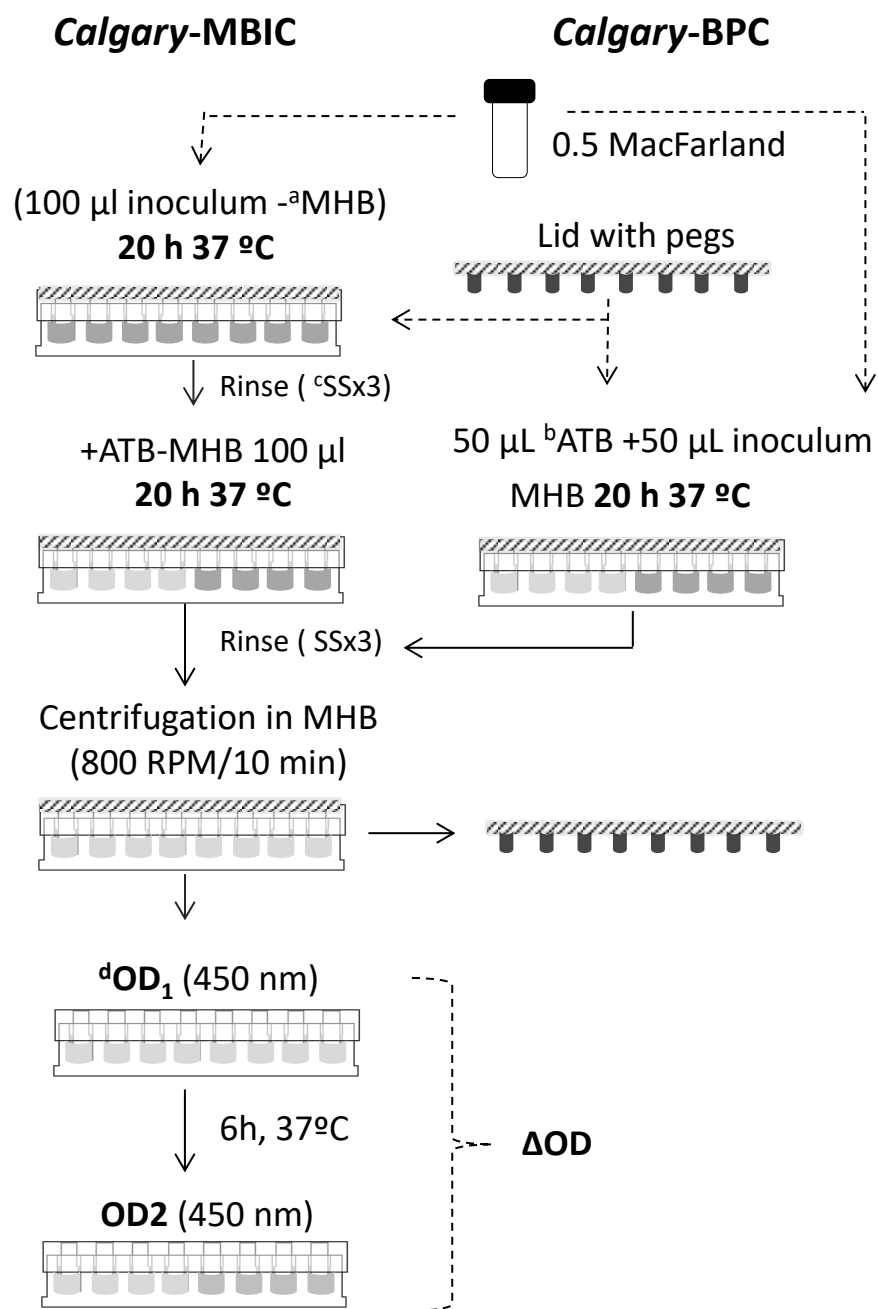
*Calgary*-MBIC

*Calgary*-BPC

0.5 MacFarland

(100 µl inoculum -$^{a}$MHB)
**20 h 37 ºC**

Lid with pegs

Rinse ( $^{c}$SSx3)

+ATB-MHB 100 µl
**20 h 37 ºC**

50 µL $^{b}$ATB +50 µL inoculum
MHB **20 h 37 ºC**

Rinse ( SSx3)

Centrifugation in MHB
(800 RPM/10 min)

$^{d}$**OD$_{1}$** (450 nm)

6h, 37ºC

**ΔOD**

**OD2** (450 nm)